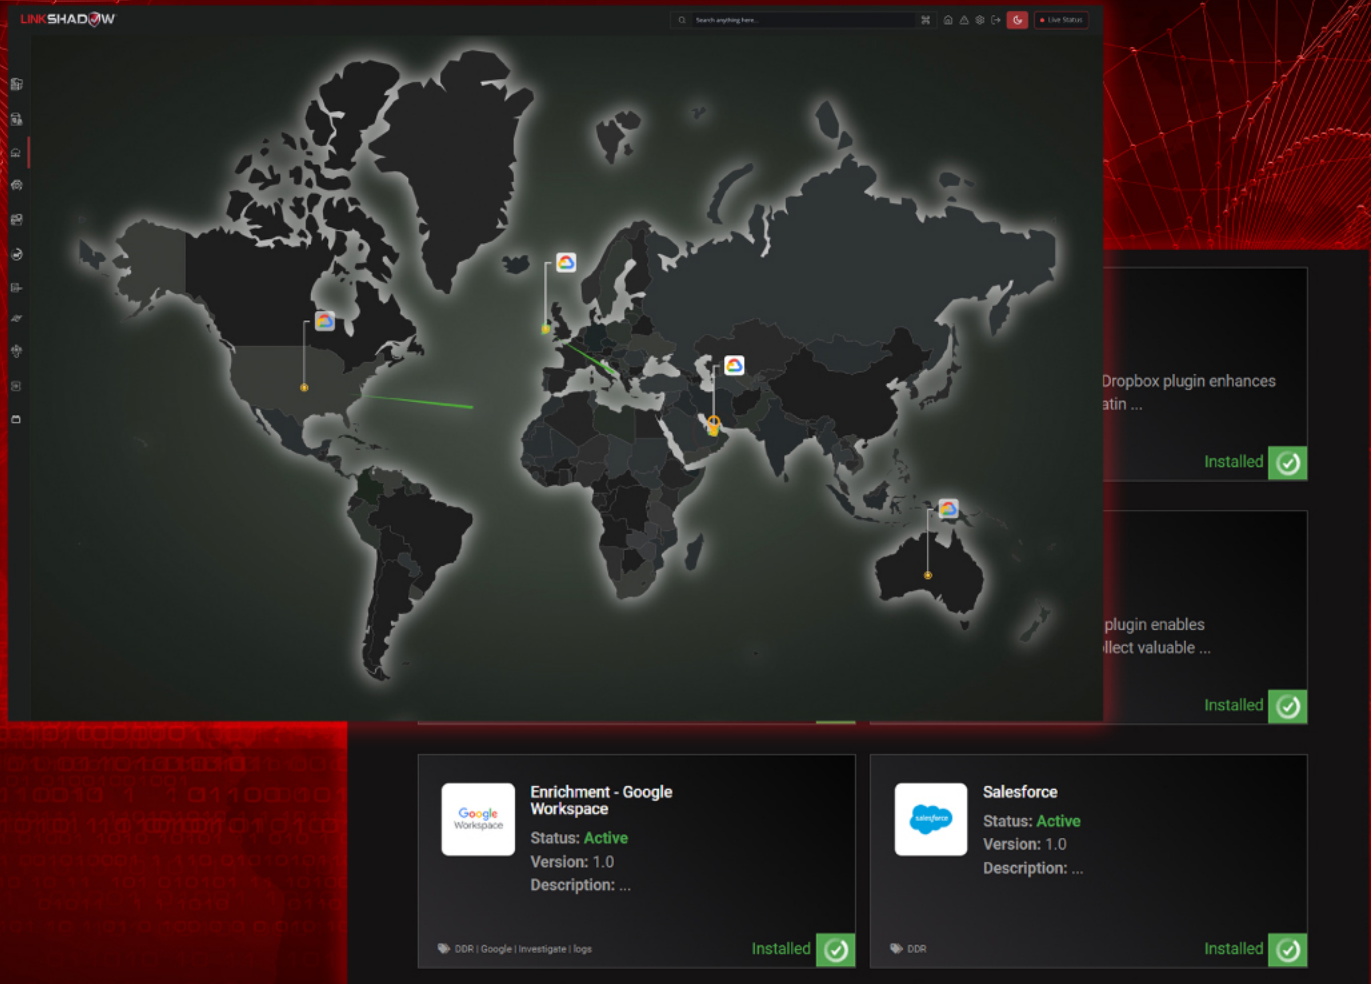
LINKSHADOW

Search anything here...

Live Status

Dropbox plugin enhances
atin ...

Installed

plugin enables
llect valuable ...

Installed

Google Workspace

Enrichment - Google Workspace
Status: Active
Version: 1.0
Description: ...

DDR | Google | Investigate | logs

Installed

salesforce

Salesforce
Status: Active
Version: 1.0
Description: ...

DDR

Installed